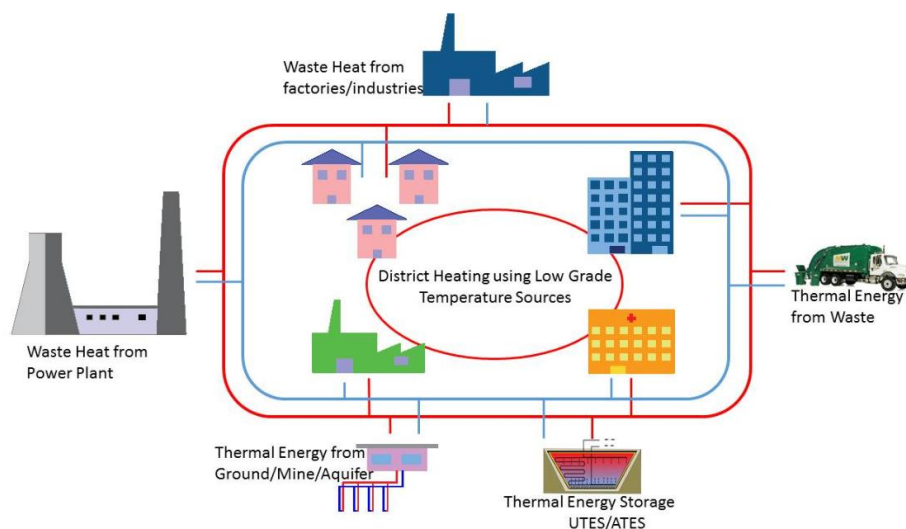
Waste Heat from factories/industries

District Heating using Low Grade Temperature Sources

Waste Heat from Power Plant

Thermal Energy from Waste

Thermal Energy from Ground/Mine/Aquifer

Thermal Energy Storage UTES/ATES